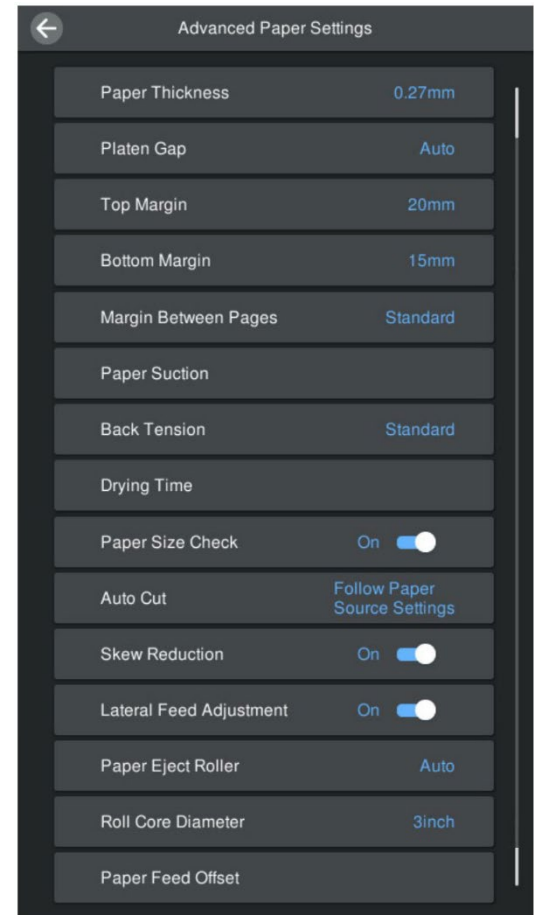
Advanced Paper Settings

Paper Thickness 0.27mm

Platen Gap Auto

Top Margin 20mm

Bottom Margin 15mm

Margin Between Pages Standard

Paper Suction

Back Tension Standard

Drying Time

Paper Size Check On

Auto Cut Follow Paper Source Settings

Skew Reduction On

Lateral Feed Adjustment On

Paper Eject Roller Auto

Roll Core Diameter 3inch

Paper Feed Offset